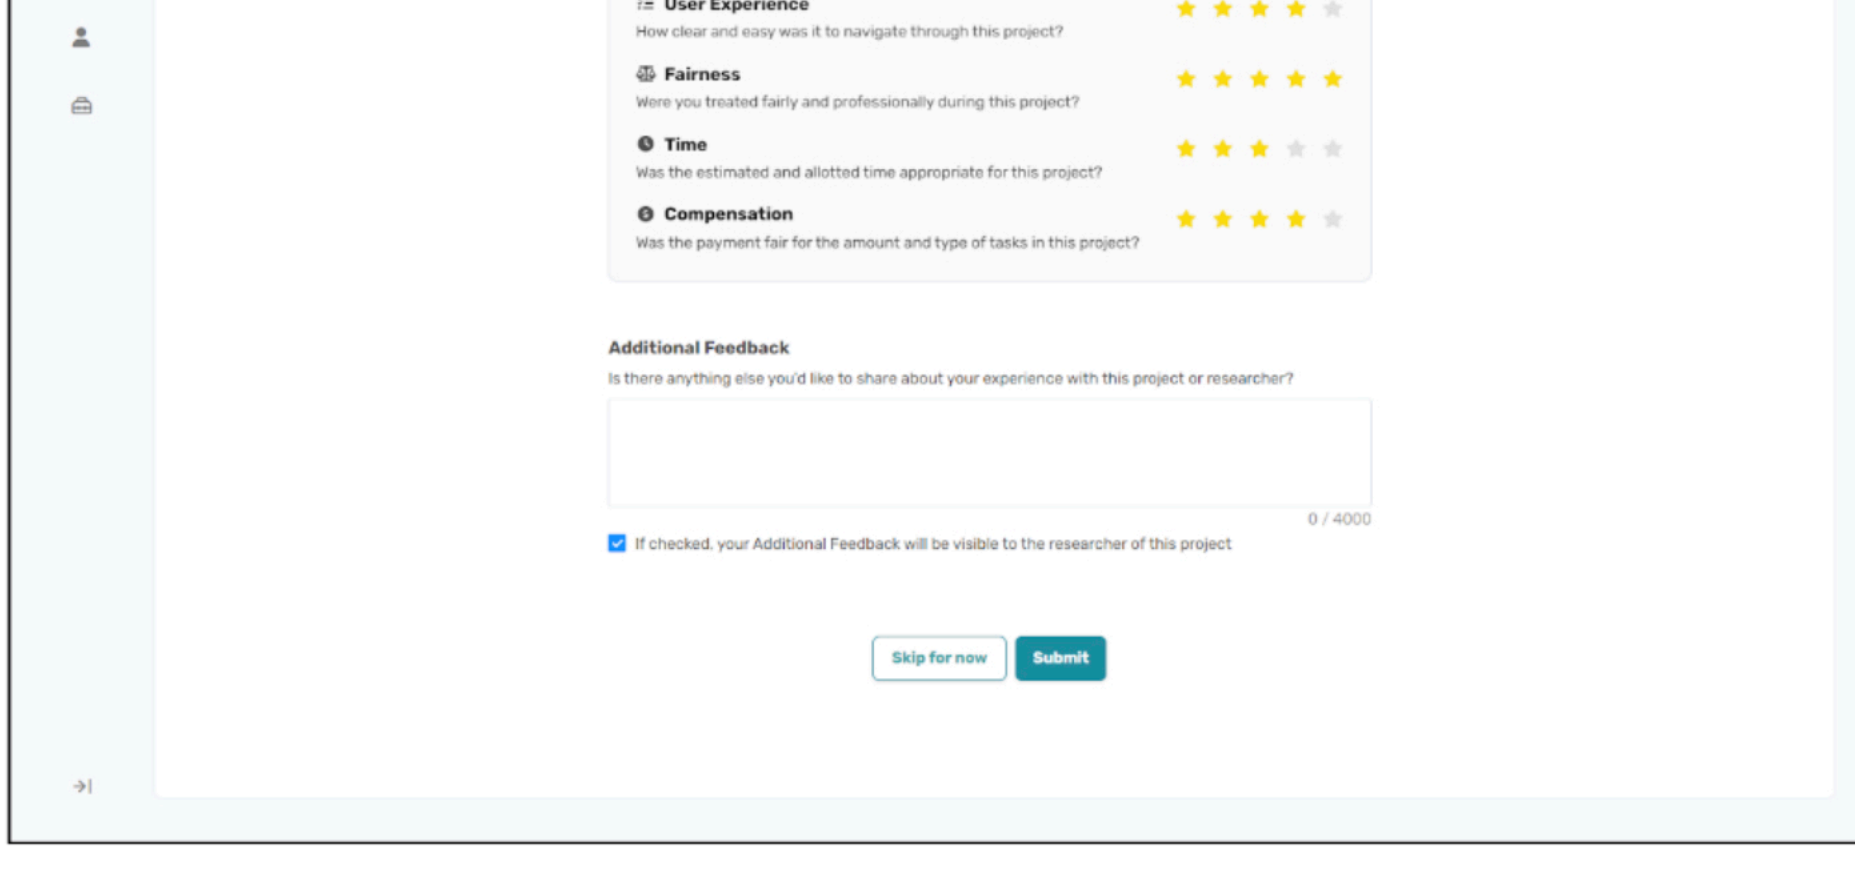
User Experience
How clear and easy was it to navigate through this project?

Fairness
Were you treated fairly and professionally during this project?

Time
Was the estimated and allotted time appropriate for this project?

Compensation
Was the payment fair for the amount and type of tasks in this project?

Additional Feedback
Is there anything else you'd like to share about your experience with this project or researcher?

0 / 4000

If checked, your Additional Feedback will be visible to the researcher of this project

Skip for now
Submit